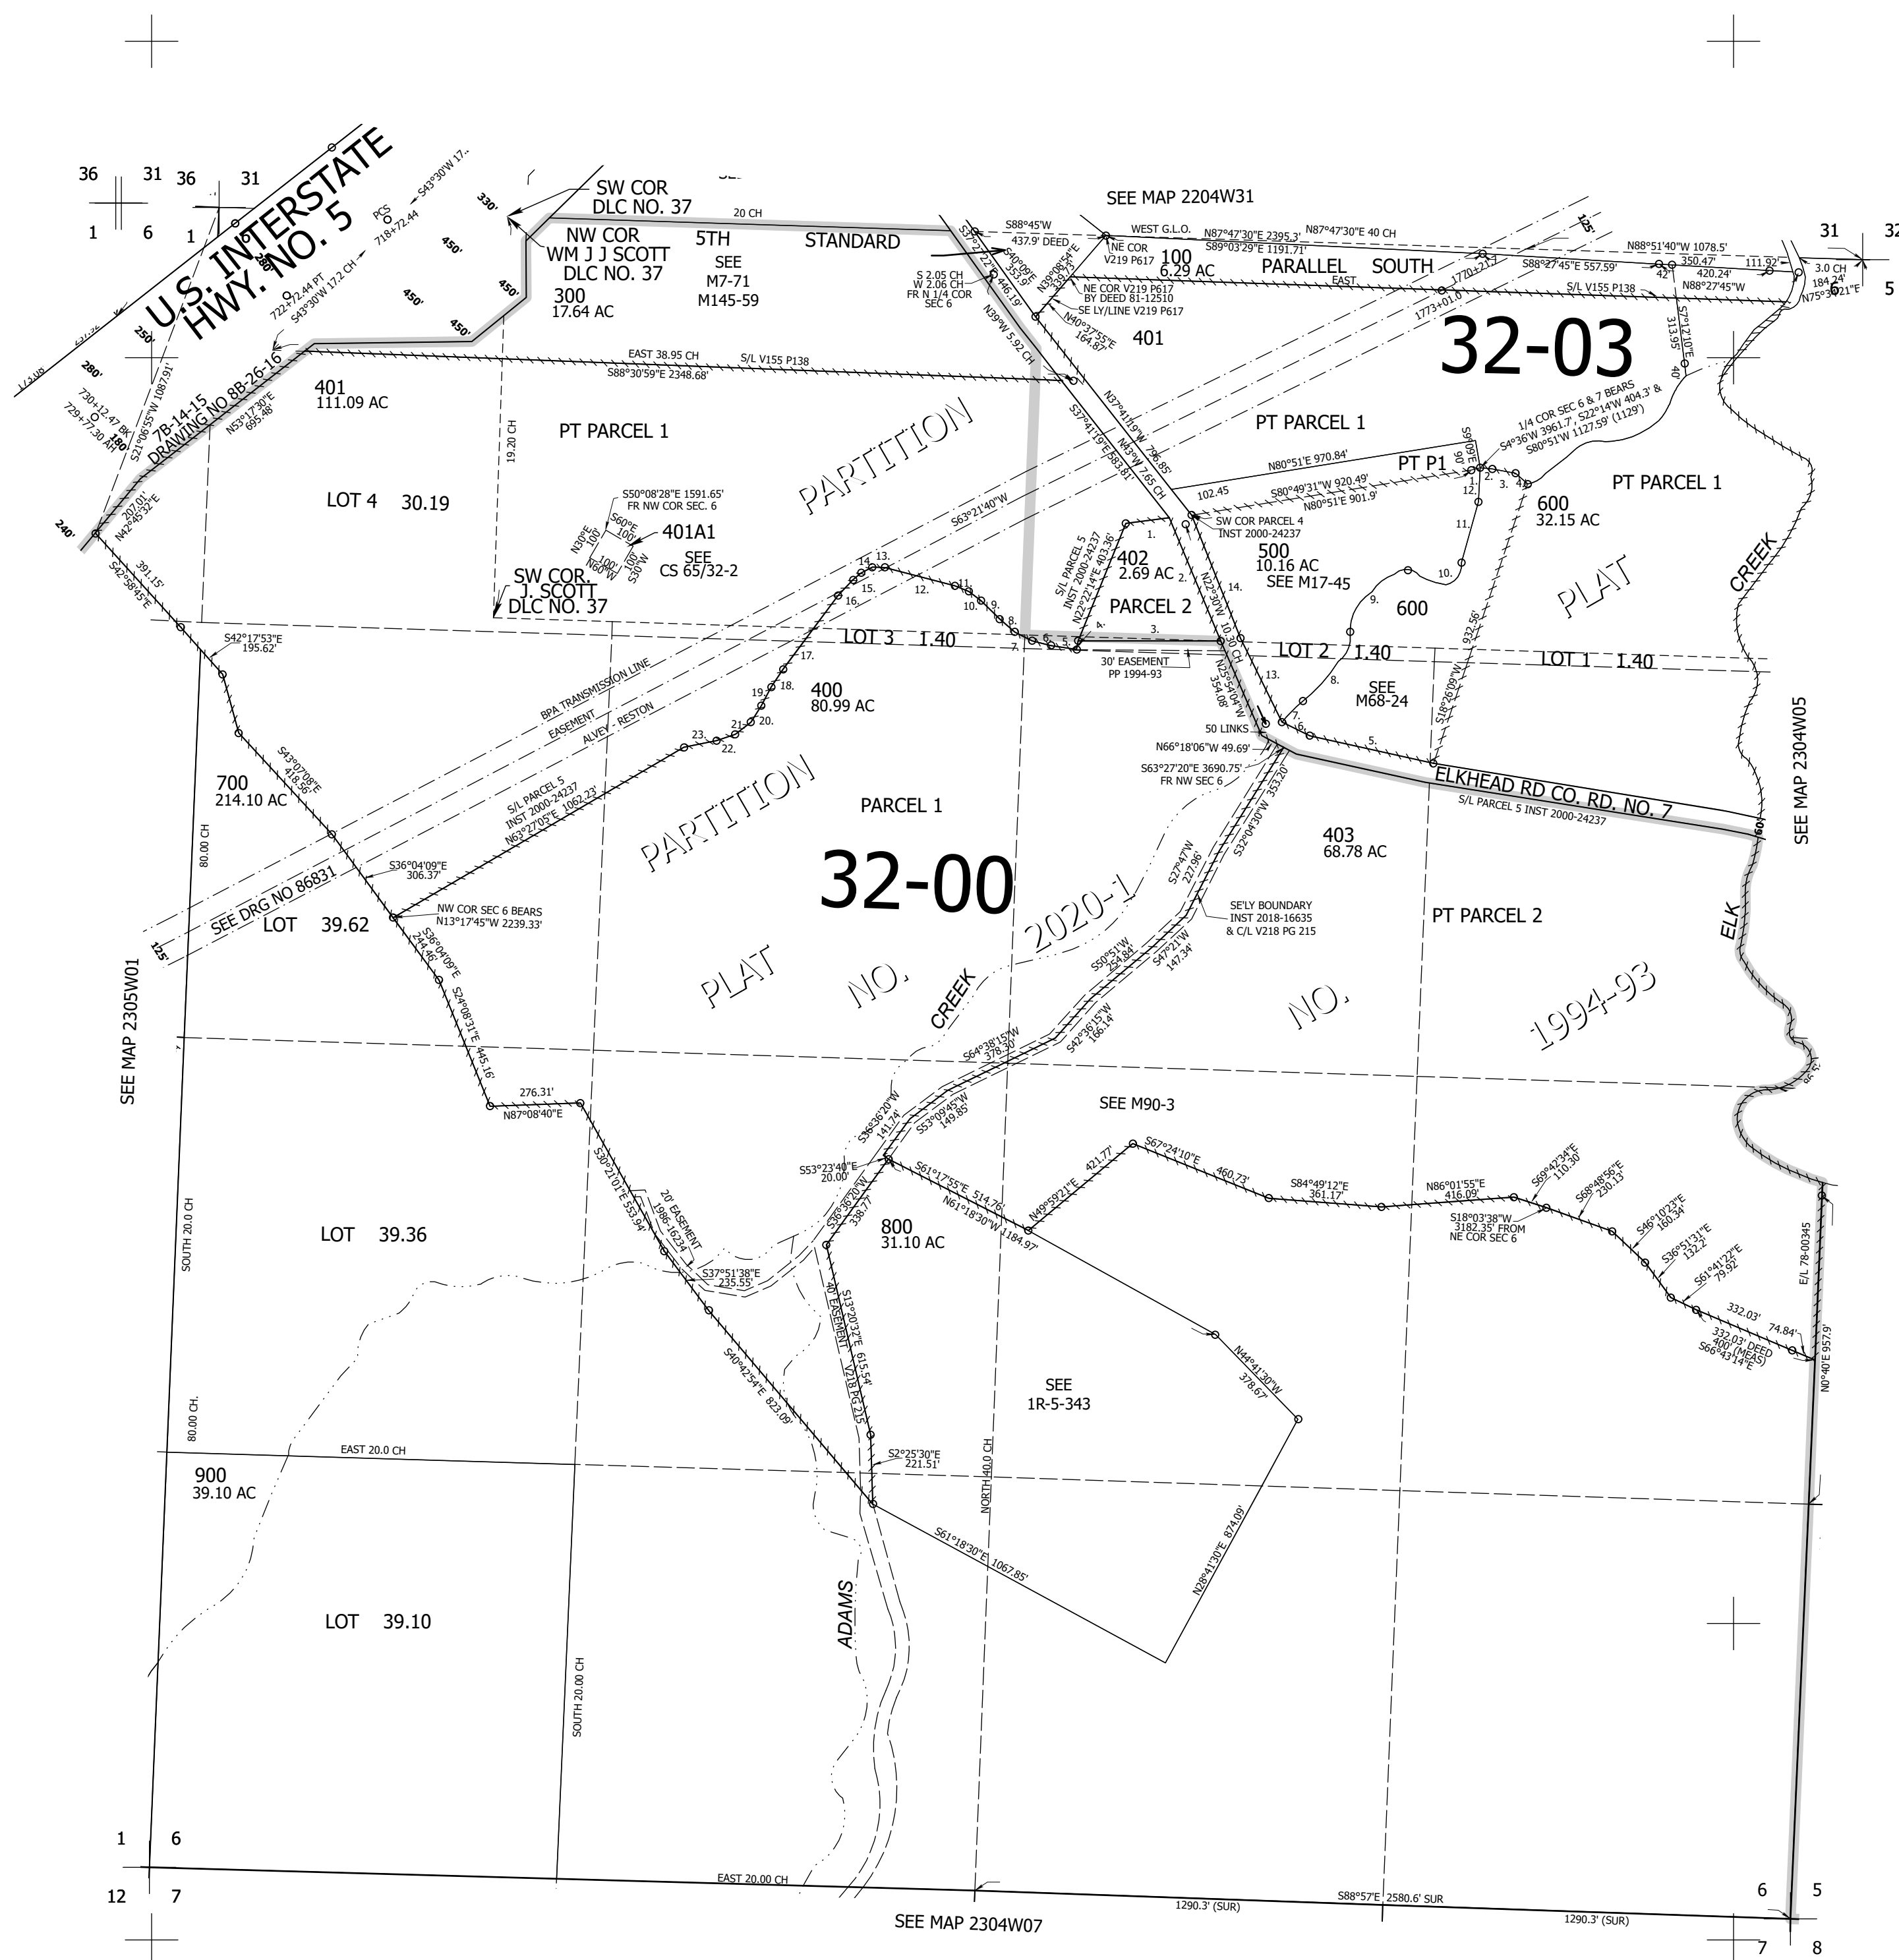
36 31 36 31
1 6 1

U.S. INTERSTATE HWY. NO. 5

SW COR DLC NO. 37
NW COR WM J J SCOTT DLC NO. 37
20 CH
5TH STANDARD PARALLEL SOUTH
SEE M7-71 M145-59
300 17.64 AC
SEE MAP 2204W31
S88°45'W 437.9' DEED
WEST G.L.O. N87°47'30"E 2395.3' N87°47'30"E 40 CH
S89°03'29"E 1191.71'
NE COR V219 P617
100 6.29 AC
N88°51'40"W 1078.5'
S88°27'45"E 557.59' 350.47' 420.24' N88°27'45"W 111.92'
3.0 CH 184.24' N75°30'21"E
31 32
5
S/L V155 P138
EAST
S 2.05 CH W 2.06 CH FR N 1/4 COR SEC 6
NE COR V219 P617 BY DEED 81-12510
SE LY/LINE V219 P617
N40°37'55"E 164.87'
401
32-03
401 111.09 AC
EAST 38.95 CH S/L V155 P138
S88°30'59"E 2348.68'
7B-14-15 DRAWING NO 8B-26-16
N53°17'30"E 695.48'
722+72.44 PT S43°30'W 17.2 CH
718+72.44 PCS
S43°30'W 17..
730+12.47 BK 729+77.30 AH
S21°06'55"W 1087.91'
330' 450' 450' 450' 450' 280' 250' 280' 180' 240'
19.20 CH
PT PARCEL 1
LOT 4 30.19
PARTITION
N39°W 5.92 CH
S37°41'19"E 583.81'
N37°41'19"W 796.85'
N43°W 7.65 CH
PT PARCEL 1
1/4 COR SEC 6 & 7 BEARS S4°36'W 3961.7', S22°14'W 404.3' & S80°51'W 1127.59' (1129')
S7°12'10"E 313.95' 40
N80°51'E 970.84'
PT P1
102.45
S80°49'31"W 920.49'
N80°51'E 901.9'
PT PARCEL 1
600 32.15 AC
S50°08'28"E 1591.65' FR NW COR SEC. 6
S60°E 106'
N30°E 100'
N60°W 100'
S30°W 100'
401A1
SEE CS 65/32-2
SW COR. J. SCOTT DLC NO. 37
S63°21'40"W
SW COR PARCEL 4 INST 2000-24237
S/L PARCEL 5 INST 2000-24237 N22°22'14"E 403.36'
402 2.69 AC
PARCEL 2
500 10.16 AC SEE M17-45
N22°30'W 10.50 CH
600
PLAT
CREEK
LOT 3 1.40
LOT 2 1.40
LOT 1 1.40
30' EASEMENT PP 1994-93
N25°54'04"W 354.08'
SEE M68-24
S18°26'09"W 932.56'
BPA TRANSMISSION LINE EASEMENT ALVEY - RESTON
400 80.99 AC
50 LINKS
N66°18'06"W 49.69'
S63°27'20"E 3690.75' FR NW SEC 6
ELKHEAD RD CO. RD. NO. 7
S/L PARCEL 5 INST 2000-24237
SEE MAP 2304W05
S42°58'45"E 391.15'
N42°45'32"E 207.01'
S42°17'53"E 195.62'
S43°07'08"E 418.56'
700 214.10 AC
S/L PARCEL 5 INST 2000-24237 N63°27'05"E 1062.23'
PARTITION
PARCEL 1
32-00
S36°04'09"E 306.37'
SEE DRG NO 86831
LOT 39.62
NW COR SEC 6 BEARS N13°17'45"W 2239.33'
S36°04'09"E 244.46'
S24°08'31"E 445.16'
80.00 CH
PLAT NO. 2020-1
S27°47'W 227.96'
S32°04'30"W 353.20'
403 68.78 AC
SE'LY BOUNDARY INST 2018-16635 & C/L V218 PG 215
PT PARCEL 2
S50°51'W 254.84'
S47°21'W 147.34'
NO. 1994-93
ELK
S42°36'15"W 166.14'
S64°38'15"W 378.30'
SEE MAP 2305W01
276.31' N87°08'40"E
SEE M90-3
S36°36'20"W 141.74'
S53°09'45"W 149.85'
S53°23'40"E 20.00'
S61°17'55"E 514.76'
N61°18'30"W 1184.97'
N49°59'21"E 421.77'
S67°24'10"E 460.73'
S84°49'12"E 361.17'
N86°01'55"E 416.09'
S69°47'34"E 110.30'
S18°03'38"W 3182.35' FROM NE COR SEC 6
S68°48'56"E 230.13'
S46°10'23"E 160.34'
S36°51'31"E 132.2'
S61°41'22"E 79.92'
332.03' 74.84'
332.03' DEED 400' (MEAS) S66°43'14"E
E/L 78-00345
N0°40'E 957.9'
S30°21'01"E 553.94'
20' EASEMENT 1986-16234
S36°36'20"W 338.77'
800 31.10 AC
LOT 39.36
SOUTH 20.0 CH
S37°51'38"E 235.55'
40' EASEMENT V218 PG 215
S13°20'32"E 615.54'
S40°42'54"E 823.09'
SEE 1R-5-343
N44°41'30"W 378.67'
80.00 CH.
EAST 20.0 CH
900 39.10 AC
S2°25'30"E 221.51'
NORTH 40.0 CH
S61°18'30"E 1067.85'
N28°41'30"E 874.09'
LOT 39.10
ADAMS
SOUTH 20.00 CH
1 6
12 7
EAST 20.00 CH
SEE MAP 2304W07
1290.3' (SUR)
S88°57'E 2580.6' SUR
1290.3' (SUR)
6 5
7 8